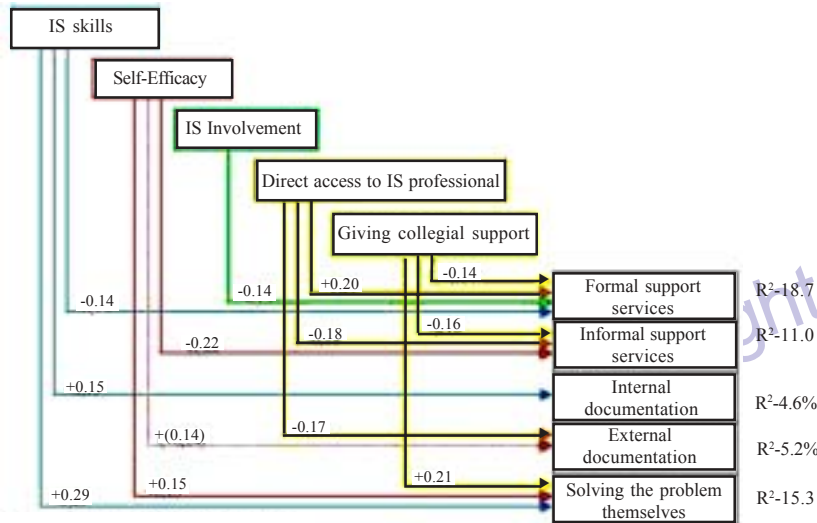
IS skills

Self-Efficacy

IS Involvement

Direct access to IS professional

Giving collegial support

-0.14

-0.14

+0.20

-0.14

Formal support services

$R^2$-18.7

-0.22

-0.18

-0.16

Informal support services

$R^2$-11.0

+0.15

Internal documentation

$R^2$-4.6%

+(0.14)

-0.17

External documentation

$R^2$-5.2%

+0.29

+0.15

+0.21

Solving the problem themselves

$R^2$-15.3